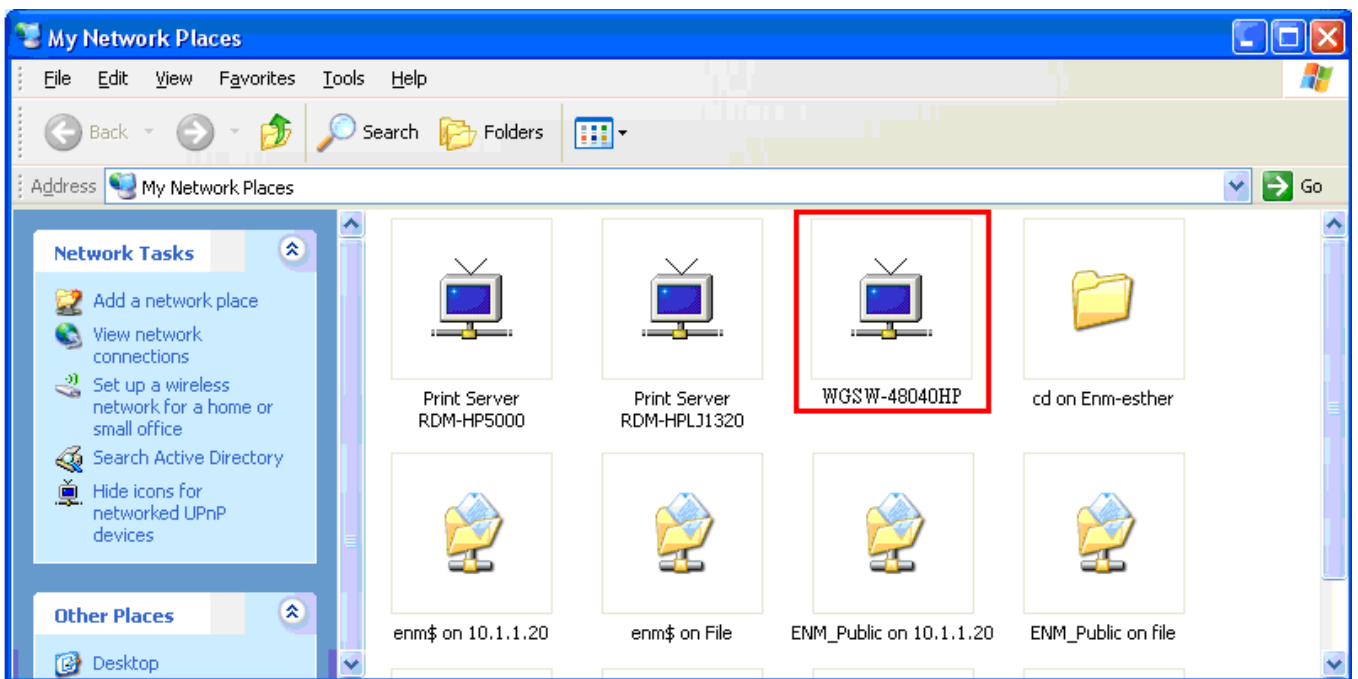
My Network Places

File Edit View Favorites Tools Help

Back Search Folders

Address My Network Places Go

Network Tasks

Add a network place

View network connections

Set up a wireless network for a home or small office

Search Active Directory

Hide icons for networked UPnP devices

Other Places

Desktop

Print Server RDM-HP5000

Print Server RDM-HPLJ1320

WGSW-48040HP

cd on Enm-esther

enm$ on 10.1.1.20

enm$ on File

ENM_Public on 10.1.1.20

ENM_Public on file